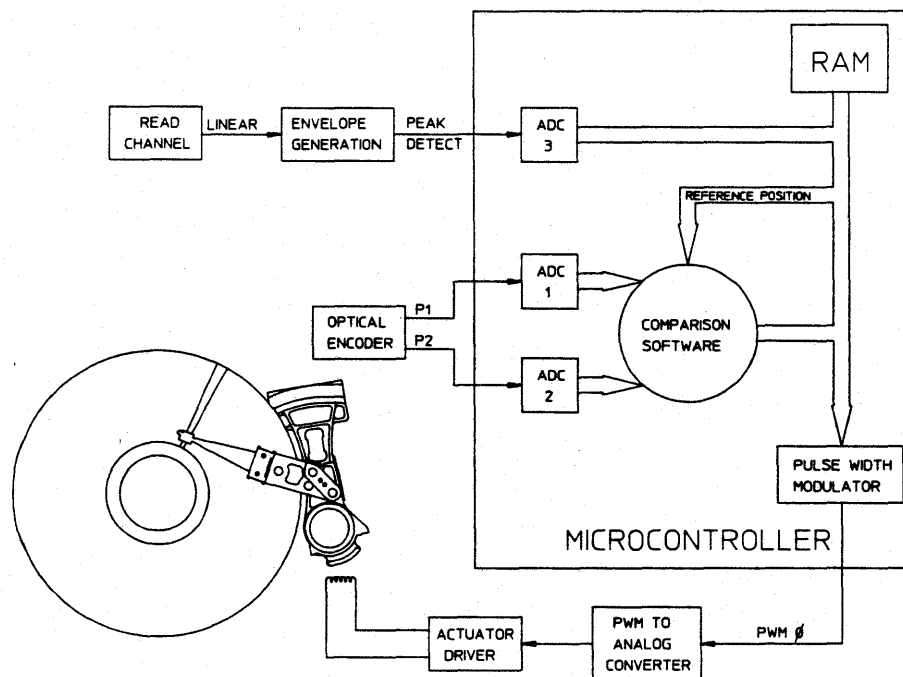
RAM

READ CHANNEL

LINEAR

ENVELOPE GENERATION

PEAK DETECT

ADC 3

REFERENCE POSITION

ADC 1

OPTICAL ENCODER

P1

P2

COMPARISON SOFTWARE

ADC 2

PULSE WIDTH MODULATOR

MICROCONTROLLER

ACTUATOR DRIVER

PWM TO ANALOG CONVERTER

PWM Ø